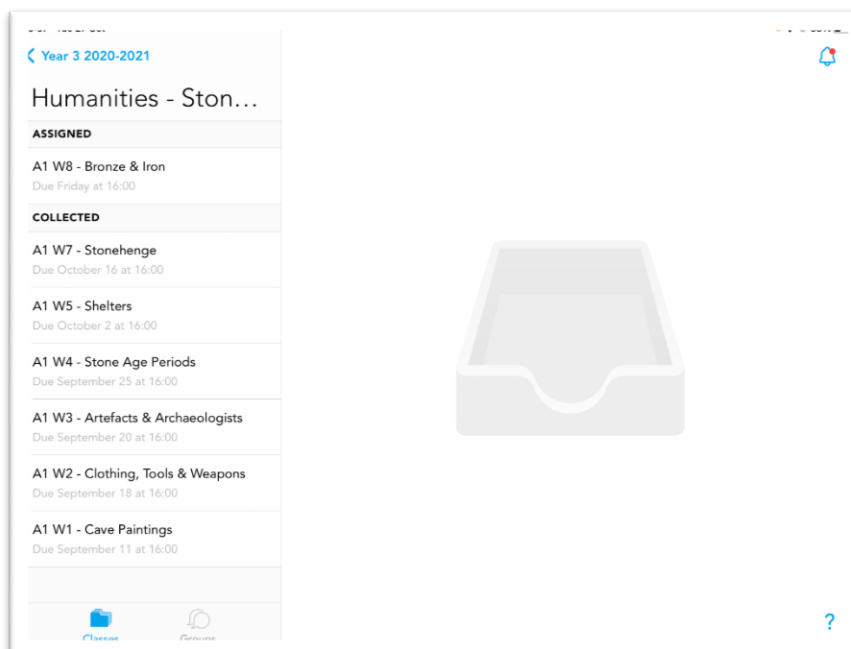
Year 3 2020-2021

Humanities - Ston…

ASSIGNED

A1 W8 - Bronze & Iron
Due Friday at 16:00

COLLECTED

A1 W7 - Stonehenge
Due October 16 at 16:00

A1 W5 - Shelters
Due October 2 at 16:00

A1 W4 - Stone Age Periods
Due September 25 at 16:00

A1 W3 - Artefacts & Archaeologists
Due September 20 at 16:00

A1 W2 - Clothing, Tools & Weapons
Due September 18 at 16:00

A1 W1 - Cave Paintings
Due September 11 at 16:00

Classes
Groups

?